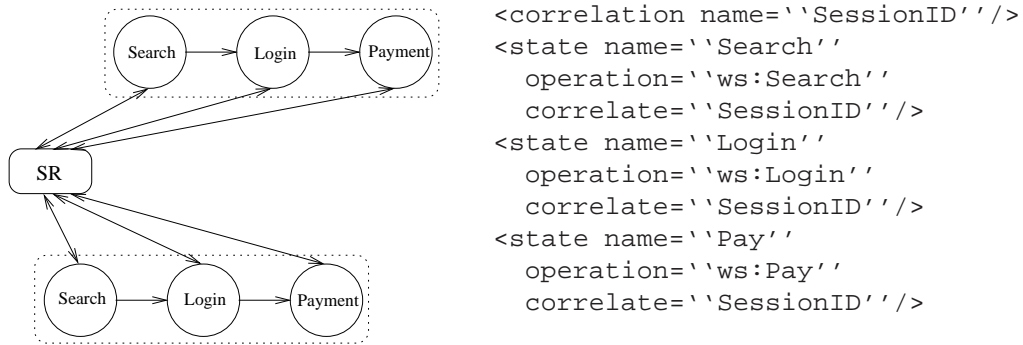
Search
Login
Payment
SR
Search
Login
Payment

<correlation name=''SessionID''/>
<state name=''Search''
  operation=''ws:Search''
  correlate=''SessionID''/>
<state name=''Login''
  operation=''ws:Login''
  correlate=''SessionID''/>
<state name=''Pay''
  operation=''ws:Pay''
  correlate=''SessionID''/>